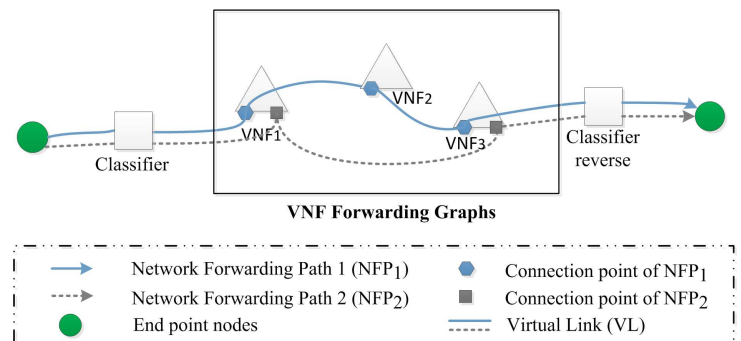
Classifier

VNF1

VNF2

VNF3

Classifier reverse

**VNF Forwarding Graphs**

Network Forwarding Path 1 (NFP$_1$)

Connection point of NFP$_1$

Network Forwarding Path 2 (NFP$_2$)

Connection point of NFP$_2$

End point nodes

Virtual Link (VL)